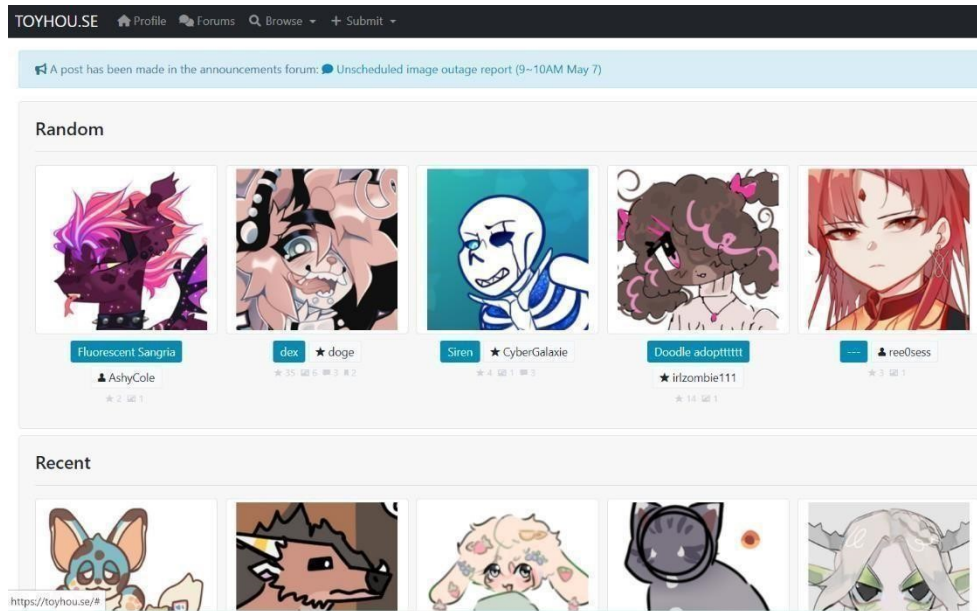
TOYHOU.SE Profile Forums Browse Submit

A post has been made in the announcements forum: Unscheduled image outage report (9~10AM May 7)

Random

Fluorescent Sangria
AshyCole
2 1

dex doge
35 6 3 2

Siren CyberGalaxie
4 1 3

Doodle adopttttttt
irlzombie111
14 1

--- ree0sess
3 1

Recent

https://toyhou.se/#